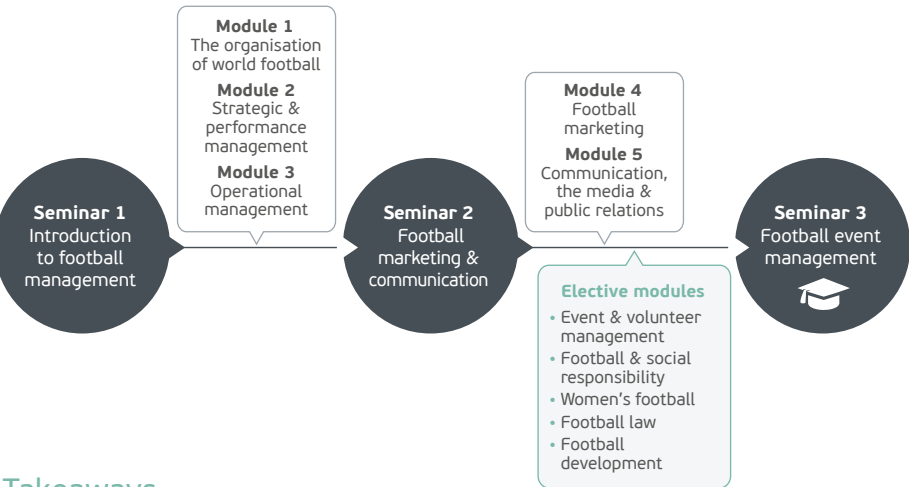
Module 1
The organisation of world football

Module 2
Strategic & performance management

Module 3
Operational management

Seminar 1
Introduction to football management

Seminar 2
Football marketing & communication

Module 4
Football marketing

Module 5
Communication, the media & public relations

Seminar 3
Football event management

Elective modules
• Event & volunteer management
• Football & social responsibility
• Women's football
• Football law
• Football development

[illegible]